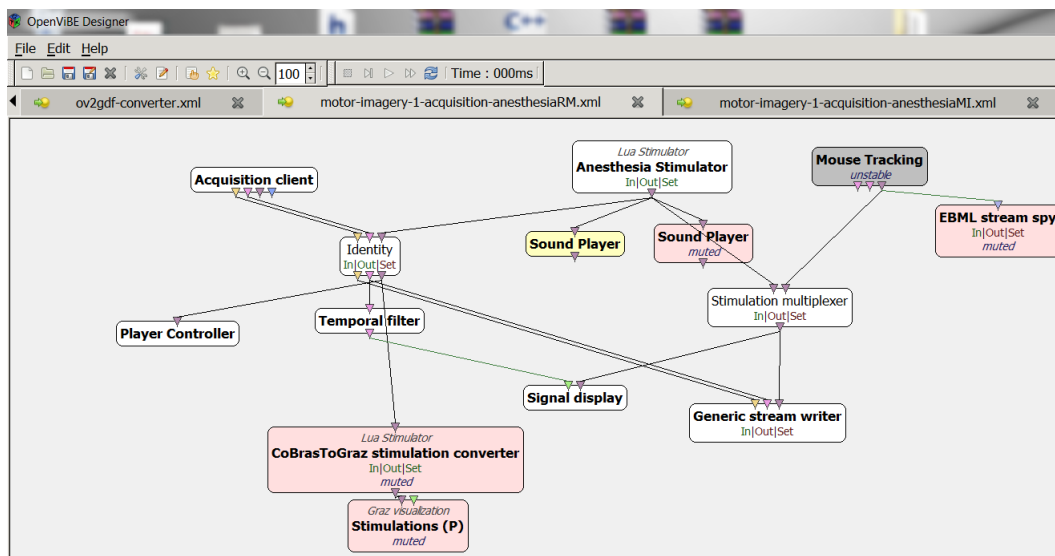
OpenViBE Designer

File Edit Help

100 Time : 000ms

ov2gdf-converter.xml motor-imagery-1-acquisition-anesthesiaRM.xml motor-imagery-1-acquisition-anesthesiaMI.xml

Lua Stimulator
Anesthesia Stimulator
In|Out|Set

Mouse Tracking
unstable

Acquisition client

EBML stream spy
In|Out|Set
muted

Identity
In|Out|Set

Sound Player

Sound Player
muted

Stimulation multiplexer
In|Out|Set

Player Controller

Temporal filter

Signal display

Generic stream writer
In|Out|Set

Lua Stimulator
CoBrasToGraz stimulation converter
In|Out|Set
muted

Graz visualization
Stimulations (P)
muted